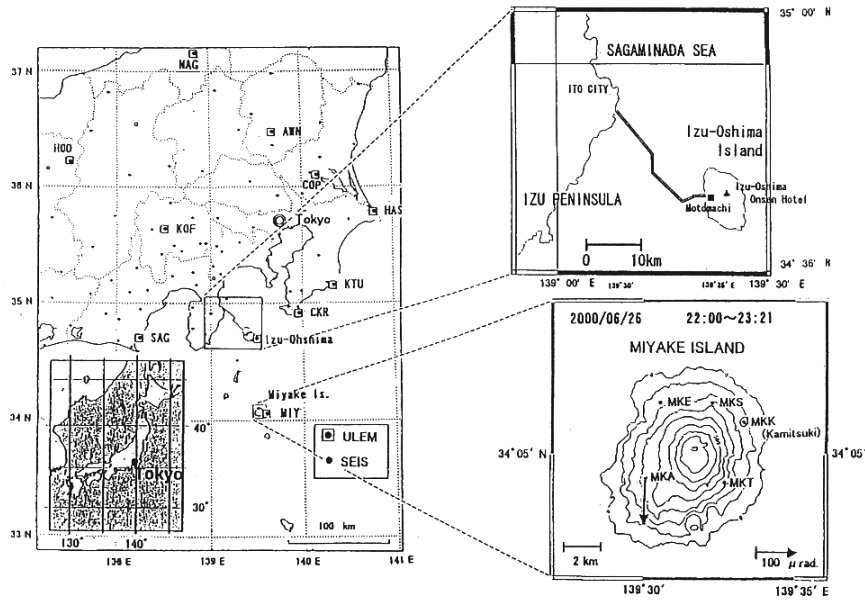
37 N
MAG
AWN
HOO
36 N
COP
HAS
Tokyo
KOF
KTU
35 N
CKR
SAG
Izu-Ohshima
Miyake Is.
34 N
40°
MIY
ULEM
SEIS
Tokyo
30°
100 km
33 N
130°
140°
138 E
139 E
140 E
141 E

35° 00' N
SAGAMINADA SEA
ITO CITY
Izu-Oshima Island
IZU PENINSULA
Izu-Oshima Onsen Hotel
Motomachi
0
10km
34° 36' N
139° 00' E
139°30'
139°35' E
139° 30' E

2000/06/26 22:00～23:21
MIYAKE ISLAND
MKE
MKS
MKK (Kamitsuki)
S
34° 05' N
34° 05'
MKA
MKT
2 km
100 $\mu$ rad.
139°30'
139°35' E